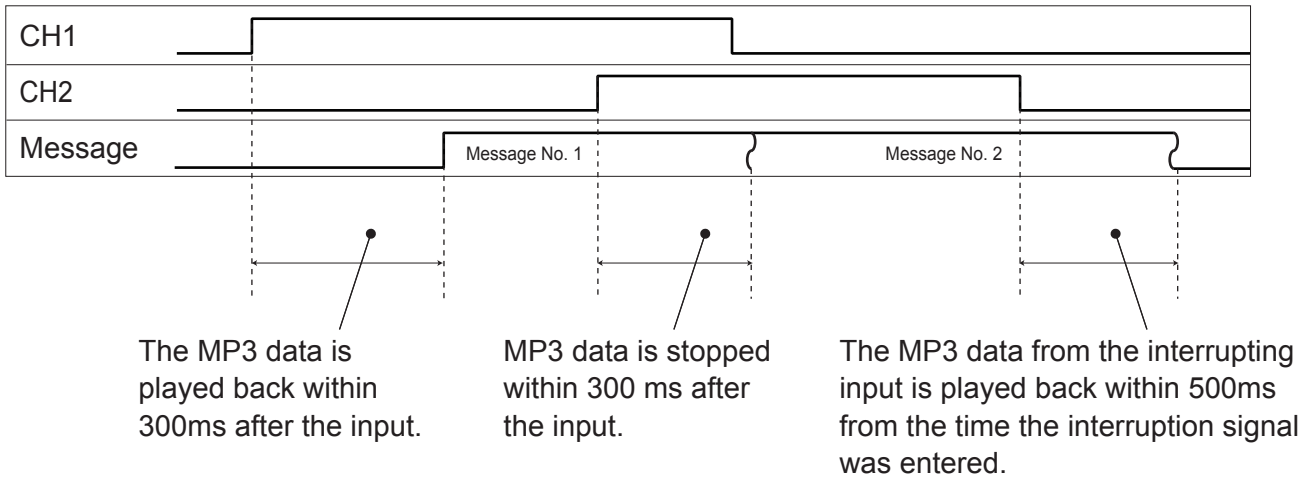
CH1

CH2

Message

Message No. 1

Message No. 2

The MP3 data is played back within 300ms after the input.

MP3 data is stopped within 300 ms after the input.

The MP3 data from the interrupting input is played back within 500ms from the time the interruption signal was entered.